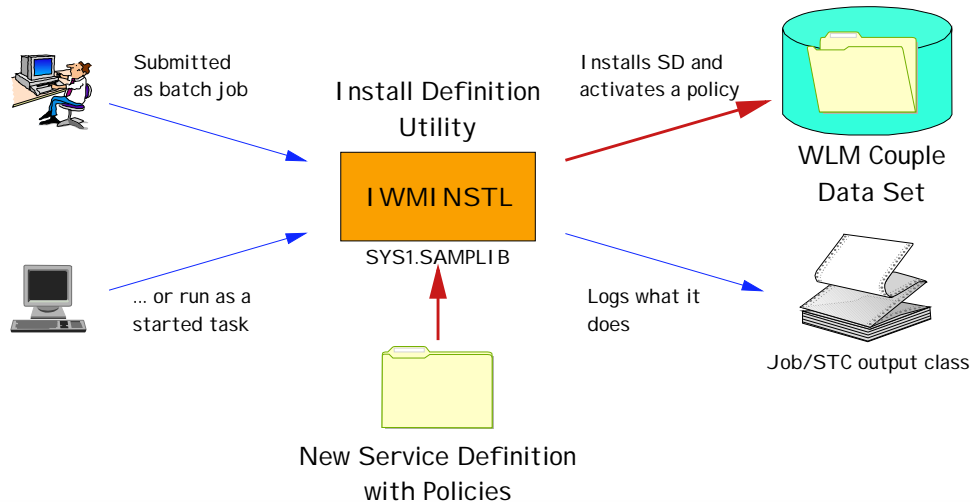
Submitted as batch job

Install Definition Utility

Installs SD and activates a policy

WLM Couple Data Set

IWMINSTL

SYS1.SAMPLIB

... or run as a started task

Logs what it does

Job/STC output class

New Service Definition with Policies